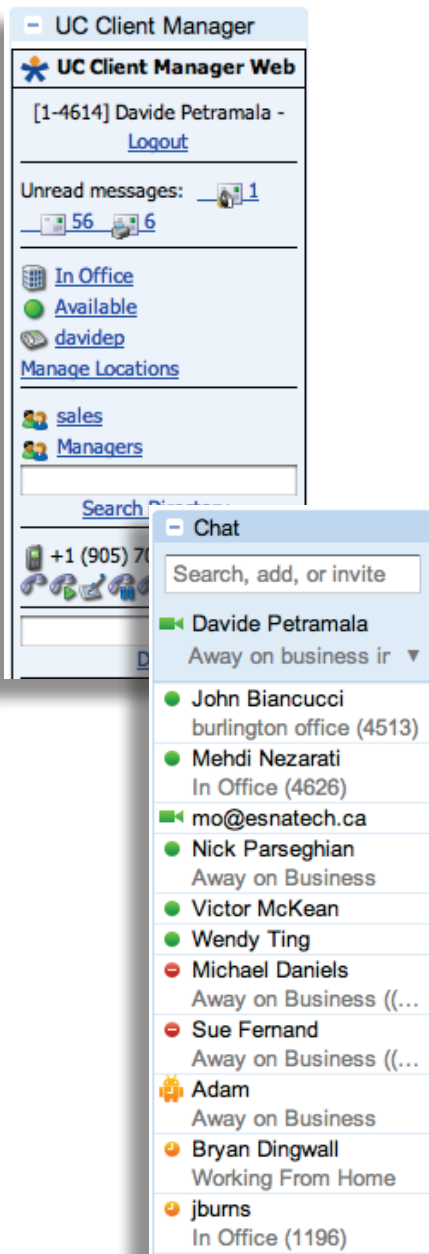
UC Client Manager

UC Client Manager Web

[1-4614] Davide Petramala - Logout

Unread messages: 1 56 6

In Office
Available
davidep
Manage Locations

sales
Managers

Search Directory

+1 (905) 7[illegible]

D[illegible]

Chat

Search, add, or invite

Davide Petramala
Away on business ir

John Biancucci
burlington office (4513)
Mehdi Nezarati
In Office (4626)
mo@esnatech.ca
Nick Parseghian
Away on Business
Victor McKean
Wendy Ting
Michael Daniels
Away on Business ((...
Sue Fernand
Away on Business ((...
Adam
Away on Business
Bryan Dingwall
Working From Home
jburns
In Office (1196)